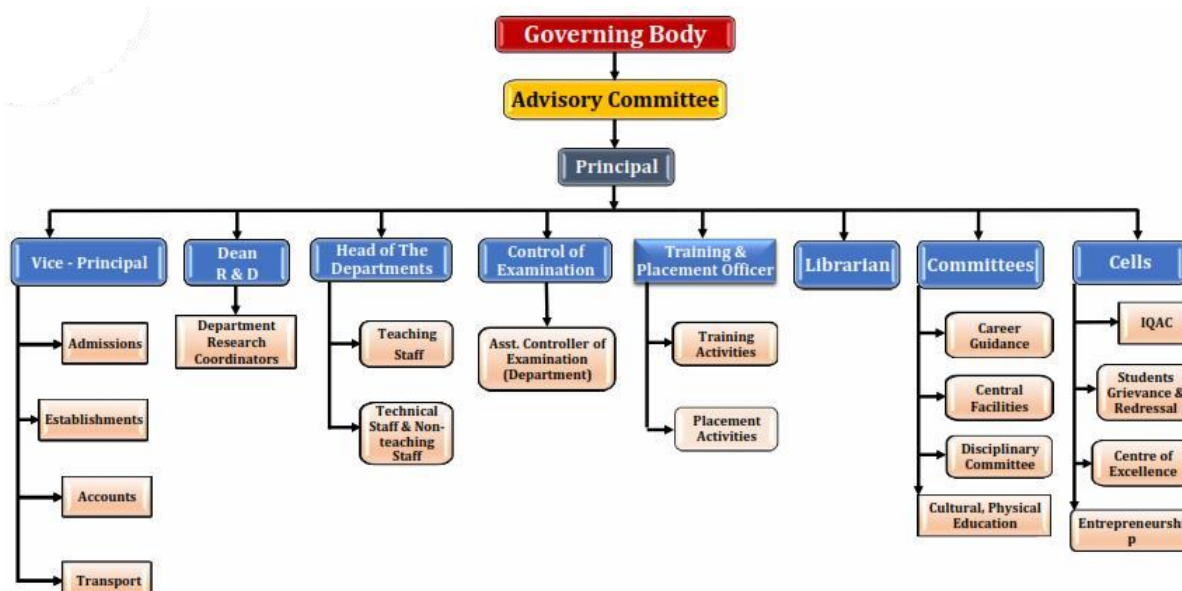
Governing Body

Advisory Committee

Principal

Vice - Principal

Admissions

Establishments

Accounts

Transport

Dean R & D

Department Research Coordinators

Head of The Departments

Teaching Staff

Technical Staff & Non-teaching Staff

Control of Examination

Asst. Controller of Examination (Department)

Training & Placement Officer

Training Activities

Placement Activities

Librarian

Committees

Career Guidance

Central Facilities

Disciplinary Committee

Cultural, Physical Education

Cells

IQAC

Students Grievance & Redressal

Centre of Excellence

Entrepreneursh p